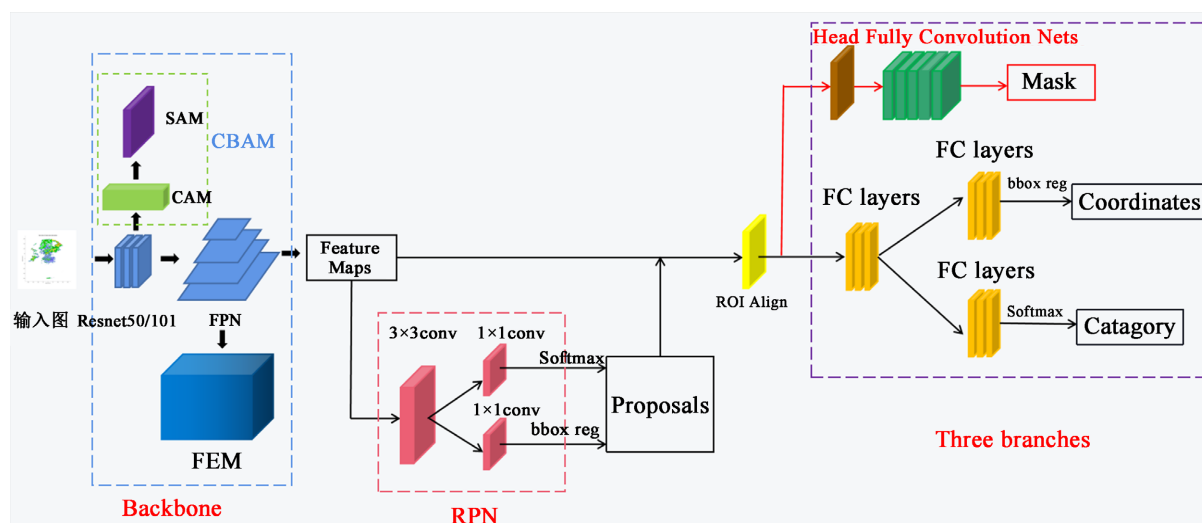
Head Fully Convolution Nets

Mask

SAM

CBAM

CAM

FC layers

FC layers

bbox reg

Coordinates

Feature Maps

FC layers

ROI Align

Softmax

Catagory

输入图 Resnet50/101

FPN

3×3conv

1×1conv

Softmax

1×1conv

bbox reg

Proposals

FEM

Three branches

Backbone

RPN